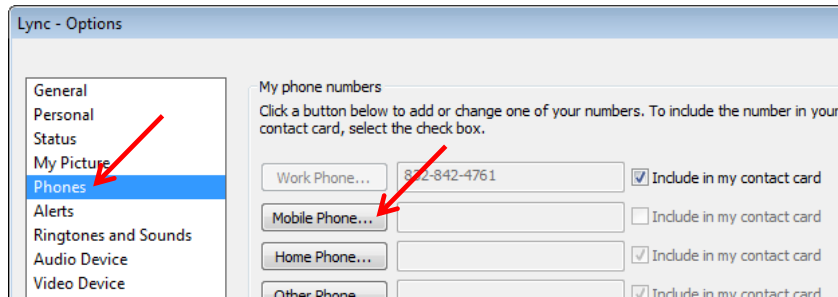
Lync - Options

General
Personal
Status
My Picture
Phones
Alerts
Ringtones and Sounds
Audio Device
Video Device

My phone numbers
Click a button below to add or change one of your numbers. To include the number in your contact card, select the check box.

Work Phone... 872-842-4761 Include in my contact card
Mobile Phone... Include in my contact card
Home Phone... Include in my contact card
Other Phone... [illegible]